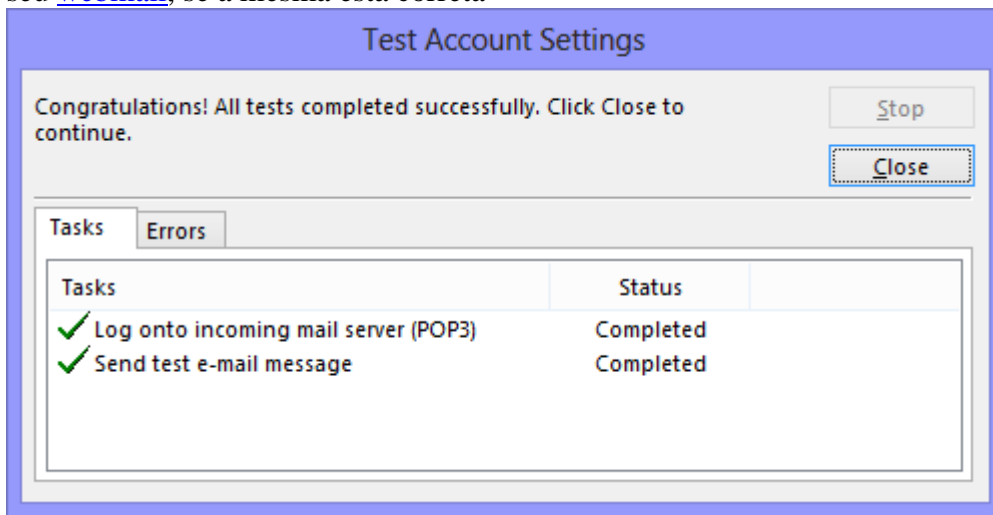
seu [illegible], se a mesma está correta

Test Account Settings

Congratulations! All tests completed successfully. Click Close to continue.

Stop

Close

Tasks | Errors

| Tasks | Status |
|---|---|
| Log onto incoming mail server (POP3) | Completed |
| Send test e-mail message | Completed |